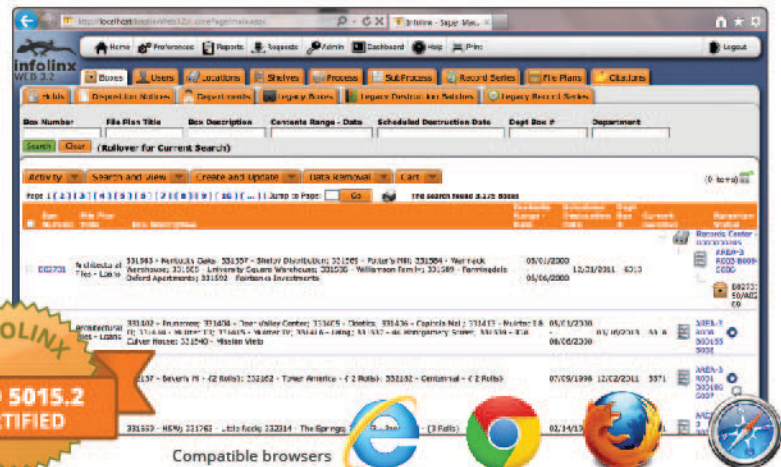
http://localhost/InfolinxWeb32/Home/Page/Main.aspx
Infolinx - Super Mast...

Home Preferences Reports Requests Admin Dashboard Help Print Logout

Infolinx WEB 3.2

Boxes Users Locations Shelves Process Sub Process Record Series File Plans Citations

Holds Disposition Notices Departments Legacy Boxes Legacy Destruction Notices Legacy Record Series

Box Number | File Plan Title | Box Description | Contents Range - Date | Scheduled Destruction Date | Dept Box # | Department

Search Clear (Rollover for Current Search)

Activity | Search and View | Create and Update | Data Removal | Cart

Page 1 [2] [3] [4] [5] [6] [7] [8] [9] [10] [...] Jump to Page: Go The search found 3,175 Boxes

(0 items)

| Box Number | File Plan Title | Box Description | Contents Range - Date | Scheduled Destruction Date | Dept Box # | Current Location | Barcode Status |
|---|---|---|---|---|---|---|---|
| 002731 | Architectural Files - Loans | 331963 - Marbucks Oaks; 331557 - Shelby Distribution; 331561 - Potter's Mill; 331564 - Warnock Warehouse; 331565 - University Square Warehouse; 331566 - Williamson Family; 331569 - Farmingdale Oxford Apartments; 331592 - Fairbanks Investments | 05/01/2000 05/06/2000 | 12/31/2011 | 6313 | | Records Center - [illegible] AREA-3 R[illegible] 0002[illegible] 50/AD2 |
| | Architectural Files - Loans | 331402 - Runnymede; 331404 - Deer Valley Center; 3316C5 - Diablo; 331406 - Capitola Mall; 331413 - Pruitar 18 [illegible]; 331414 - Walter 19; 331415 - Walter 20; 331416 - Living; 331417 - 46 Montgomery Street; 331434 - Inc. Culver House; 321540 - Mission Viejo | 05/01/2000 06/06/2000 | 12/31/2011 | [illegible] | | AREA-3 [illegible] |
| | | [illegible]157 - Beverly Hi - (2 Rolls); 332162 - Tower America - (2 Rolls); 332152 - Centennial - (2 Rolls) | 07/09/1998 | 12/31/2011 | 5371 | | AREA-3 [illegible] |
| | | 331553 - HSNU; 331762 - Little Rock; 332314 - The Springs; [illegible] (3 Rolls) | 02/14/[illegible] | | | | AREA-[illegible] |

INFOLINX
DoD 5015.2
CERTIFIED

Compatible browsers